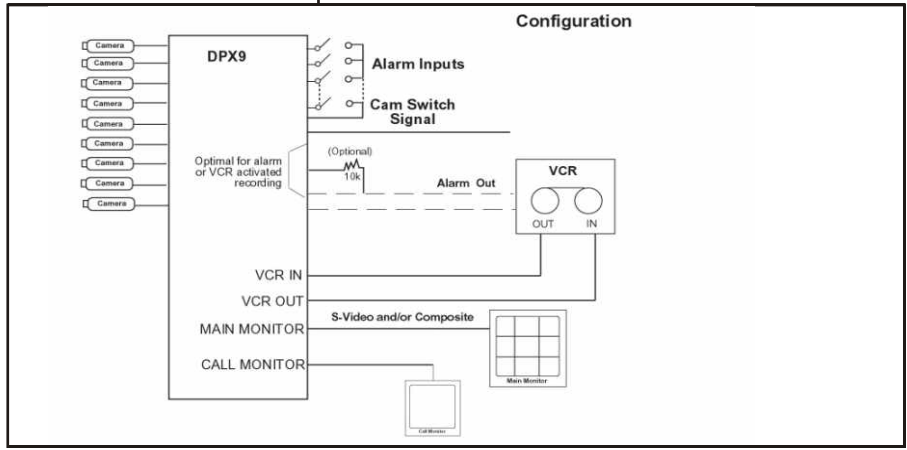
Configuration

Camera
Camera
Camera
Camera
Camera
Camera
Camera
Camera
Camera

DPX9

Alarm Inputs

Cam Switch Signal

Optimal for alarm or VCR activated recording

(Optional)

10k

Alarm Out

VCR

OUT

IN

VCR IN

VCR OUT

MAIN MONITOR

S-Video and/or Composite

CALL MONITOR

Main Monitor

Call Monitor